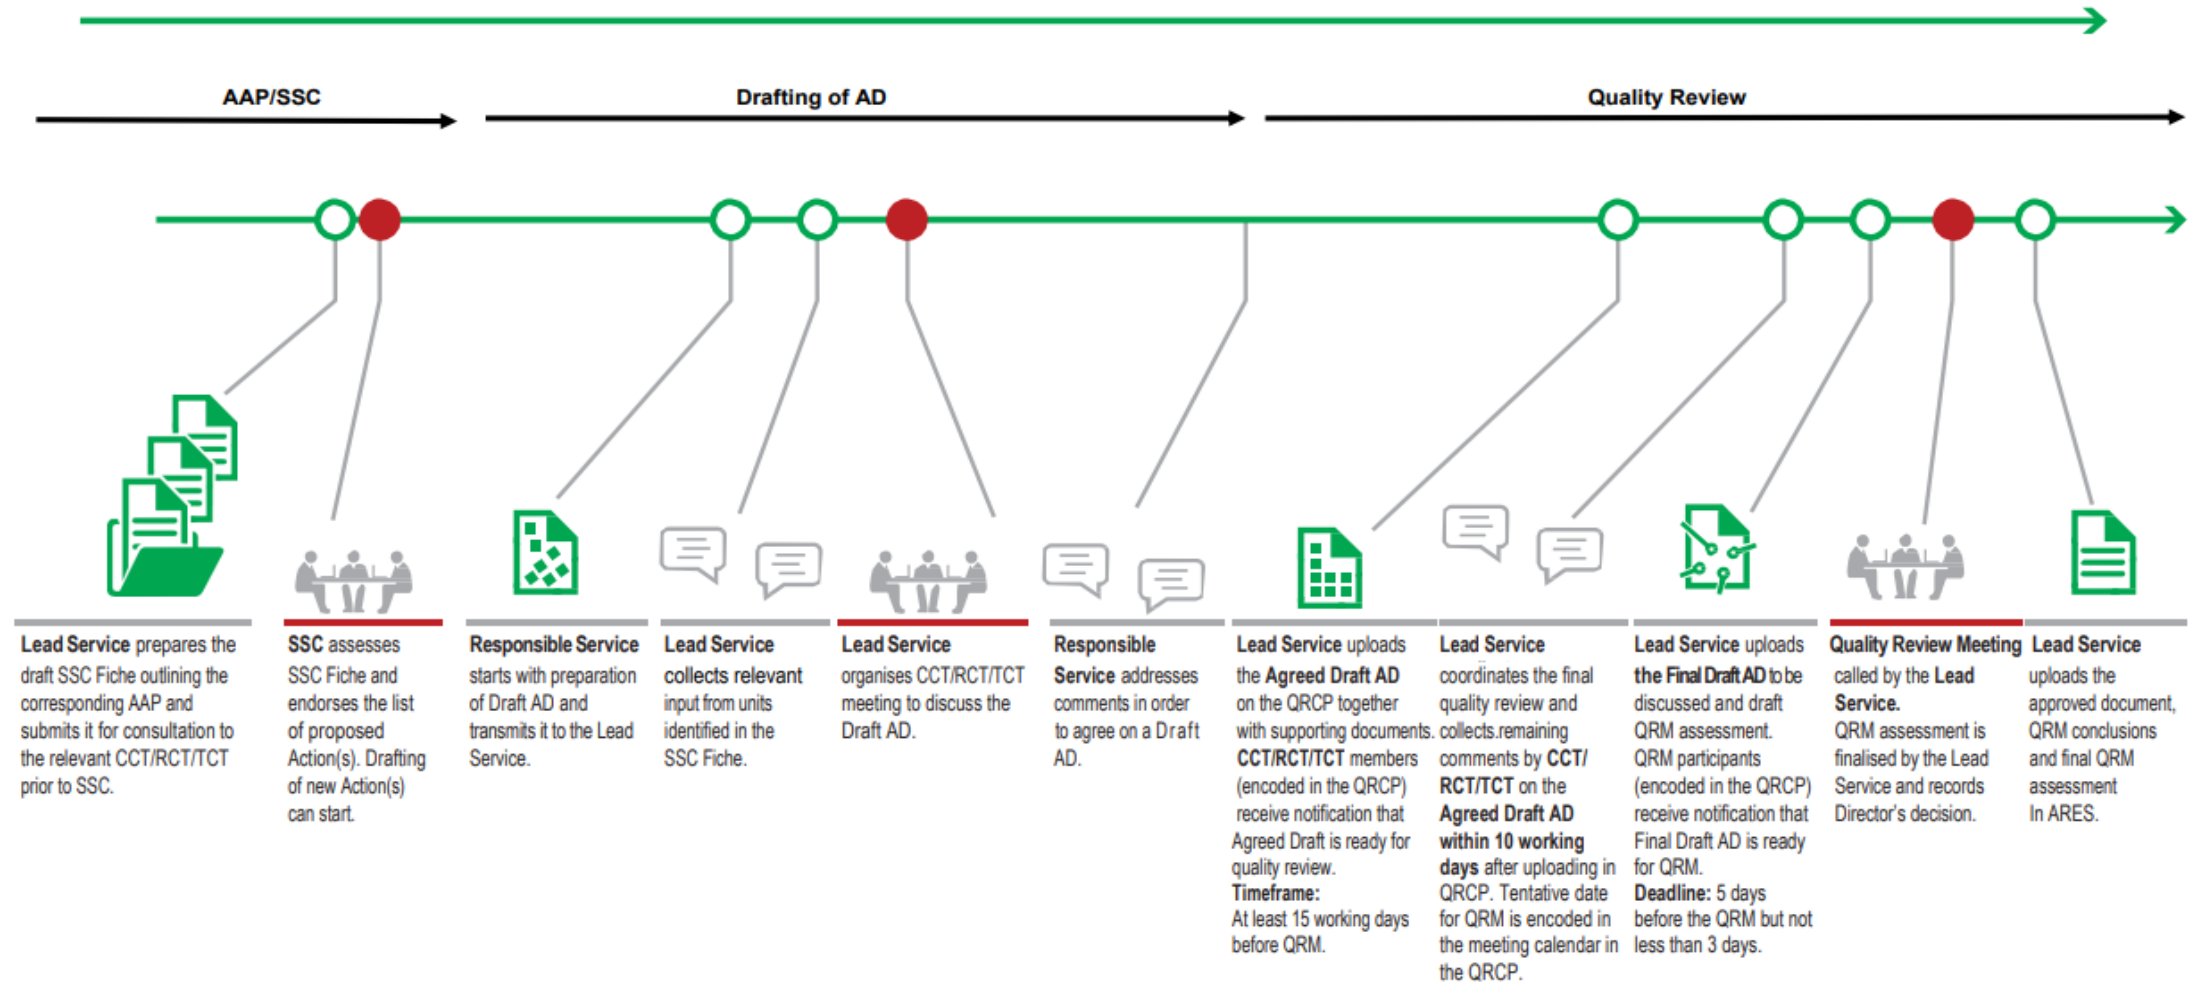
AAP/SSC

Drafting of AD

Quality Review

Lead Service prepares the draft SSC Fiche outlining the corresponding AAP and submits it for consultation to the relevant CCT/RCT/TCT prior to SSC.

SSC assesses SSC Fiche and endorses the list of proposed Action(s). Drafting of new Action(s) can start.

Responsible Service starts with preparation of Draft AD and transmits it to the Lead Service.

Lead Service collects relevant input from units identified in the SSC Fiche.

Lead Service organises CCT/RCT/TCT meeting to discuss the Draft AD.

Responsible Service addresses comments in order to agree on a Draft AD.

Lead Service uploads the Agreed Draft AD on the QRCP together with supporting documents. CCT/RCT/TCT members (encoded in the QRCP) receive notification that Agreed Draft is ready for quality review.
Timeframe:
At least 15 working days before QRM.

Lead Service coordinates the final quality review and collects.remaining comments by CCT/ RCT/TCT on the Agreed AD within 10 working days after uploading in QRCP. Tentative date for QRM is encoded in the meeting calendar in the QRCP.

Lead Service uploads the Final Draft AD to be discussed and draft QRM assessment. QRM participants (encoded in the QRCP) receive notification that Final Draft AD is ready for QRM.
Deadline: 5 days before the QRM but not less than 3 days.

Quality Review Meeting called by the Lead Service.
QRM assessment is finalised by the Lead Service and records Director's decision.

Lead Service uploads the approved document, QRM conclusions and final QRM assessment In ARES.